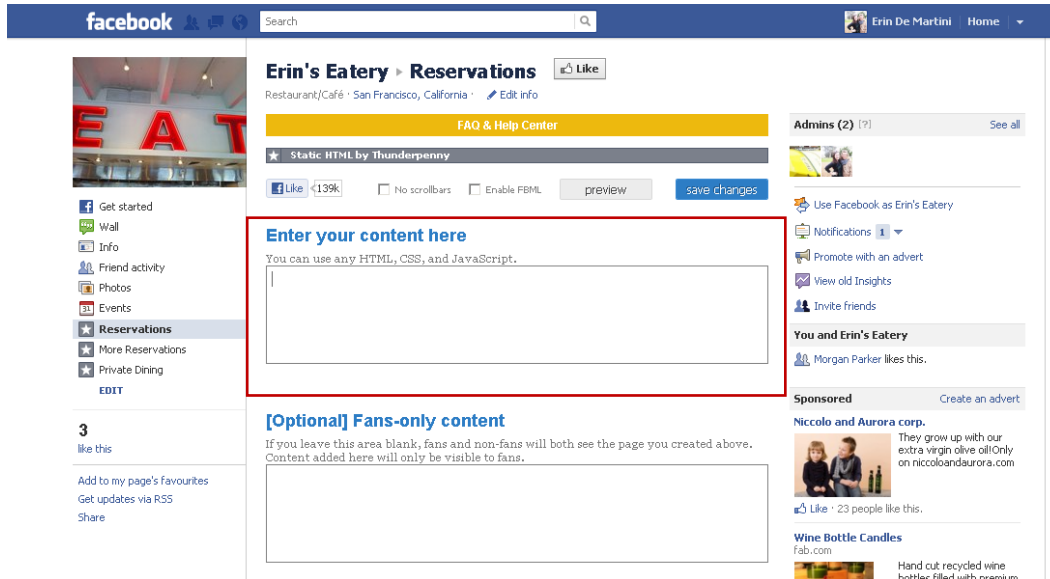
facebook

Search

Erin De Martini | Home

EAT

Get started
Wall
Info
Friend activity
Photos
Events
Reservations
More Reservations
Private Dining
EDIT

3
like this

Add to my page's favourites
Get updates via RSS
Share

Erin's Eatery ▸ Reservations

Like

Restaurant/Café · San Francisco, California · Edit info

FAQ & Help Center

Static HTML by Thunderpenny

Like 139k

No scrollbars

Enable FBML

preview

save changes

Enter your content here

You can use any HTML, CSS, and JavaScript.

[Optional] Fans-only content

If you leave this area blank, fans and non-fans will both see the page you created above. Content added here will only be visible to fans.

Admins (2) [?]

See all

Use Facebook as Erin's Eatery

Notifications 1

Promote with an advert

View old Insights

Invite friends

You and Erin's Eatery

Morgan Parker likes this.

Sponsored

Create an advert

Niccolo and Aurora corp.

They grow up with our extra virgin olive oil!Only on niccoloandaurora.com

Like · 23 people like this.

Wine Bottle Candles

fab.com

Hand cut recycled wine bottles filled with premium